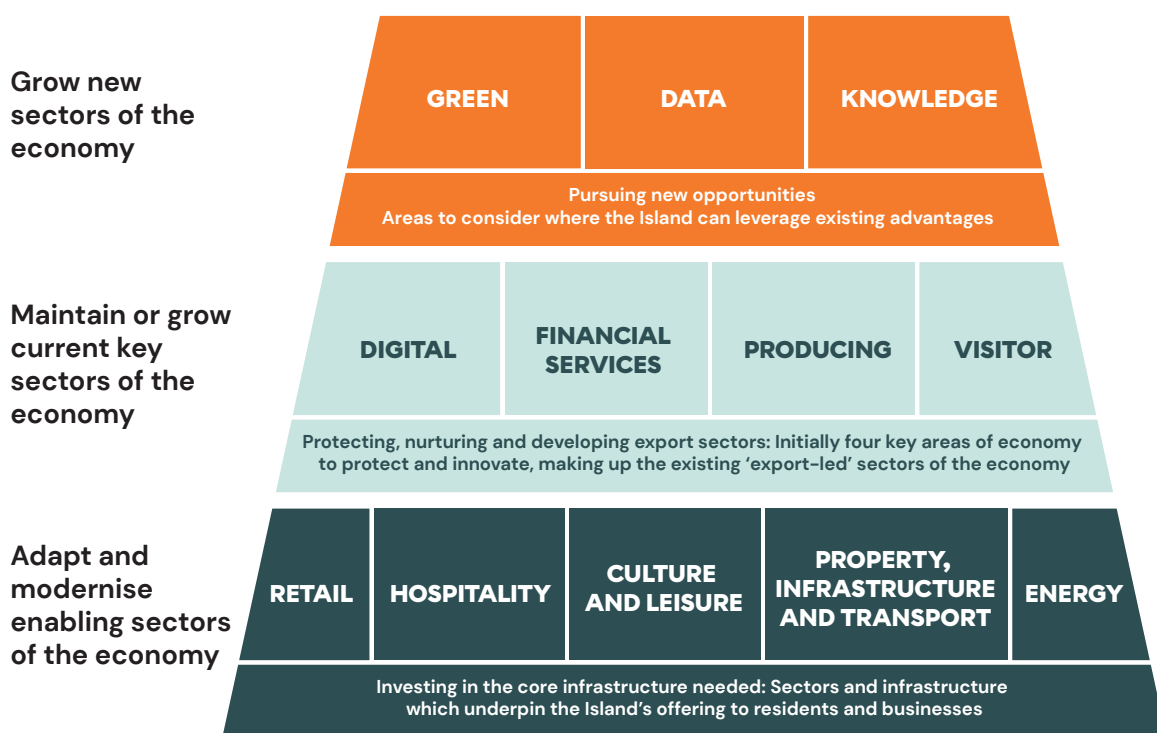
Grow new sectors of the economy

GREEN

DATA

KNOWLEDGE

Pursuing new opportunities
Areas to consider where the Island can leverage existing advantages

Maintain or grow current key sectors of the economy

DIGITAL

FINANCIAL SERVICES

PRODUCING

VISITOR

Protecting, nurturing and developing export sectors: Initially four key areas of economy to protect and innovate, making up the existing 'export-led' sectors of the economy

Adapt and modernise enabling sectors of the economy

RETAIL

HOSPITALITY

CULTURE AND LEISURE

PROPERTY, INFRASTRUCTURE AND TRANSPORT

ENERGY

Investing in the core infrastructure needed: Sectors and infrastructure which underpin the Island's offering to residents and businesses